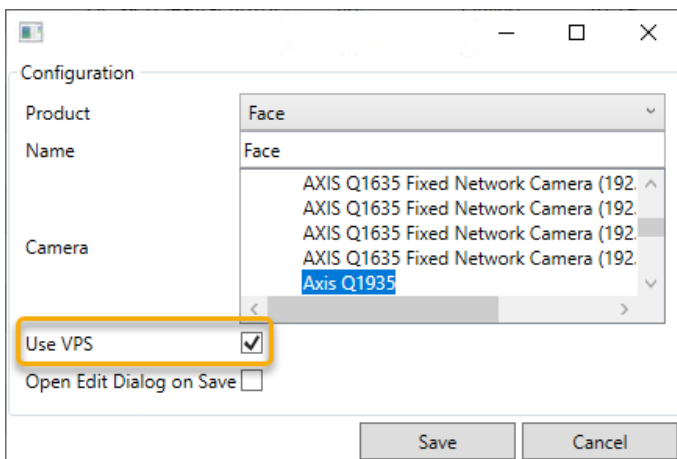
Configuration

Product Face

Name Face

Camera

AXIS Q1635 Fixed Network Camera (192.

AXIS Q1635 Fixed Network Camera (192.

AXIS Q1635 Fixed Network Camera (192.

AXIS Q1635 Fixed Network Camera (192.

Axis Q1935

Use VPS

Open Edit Dialog on Save

Save

Cancel